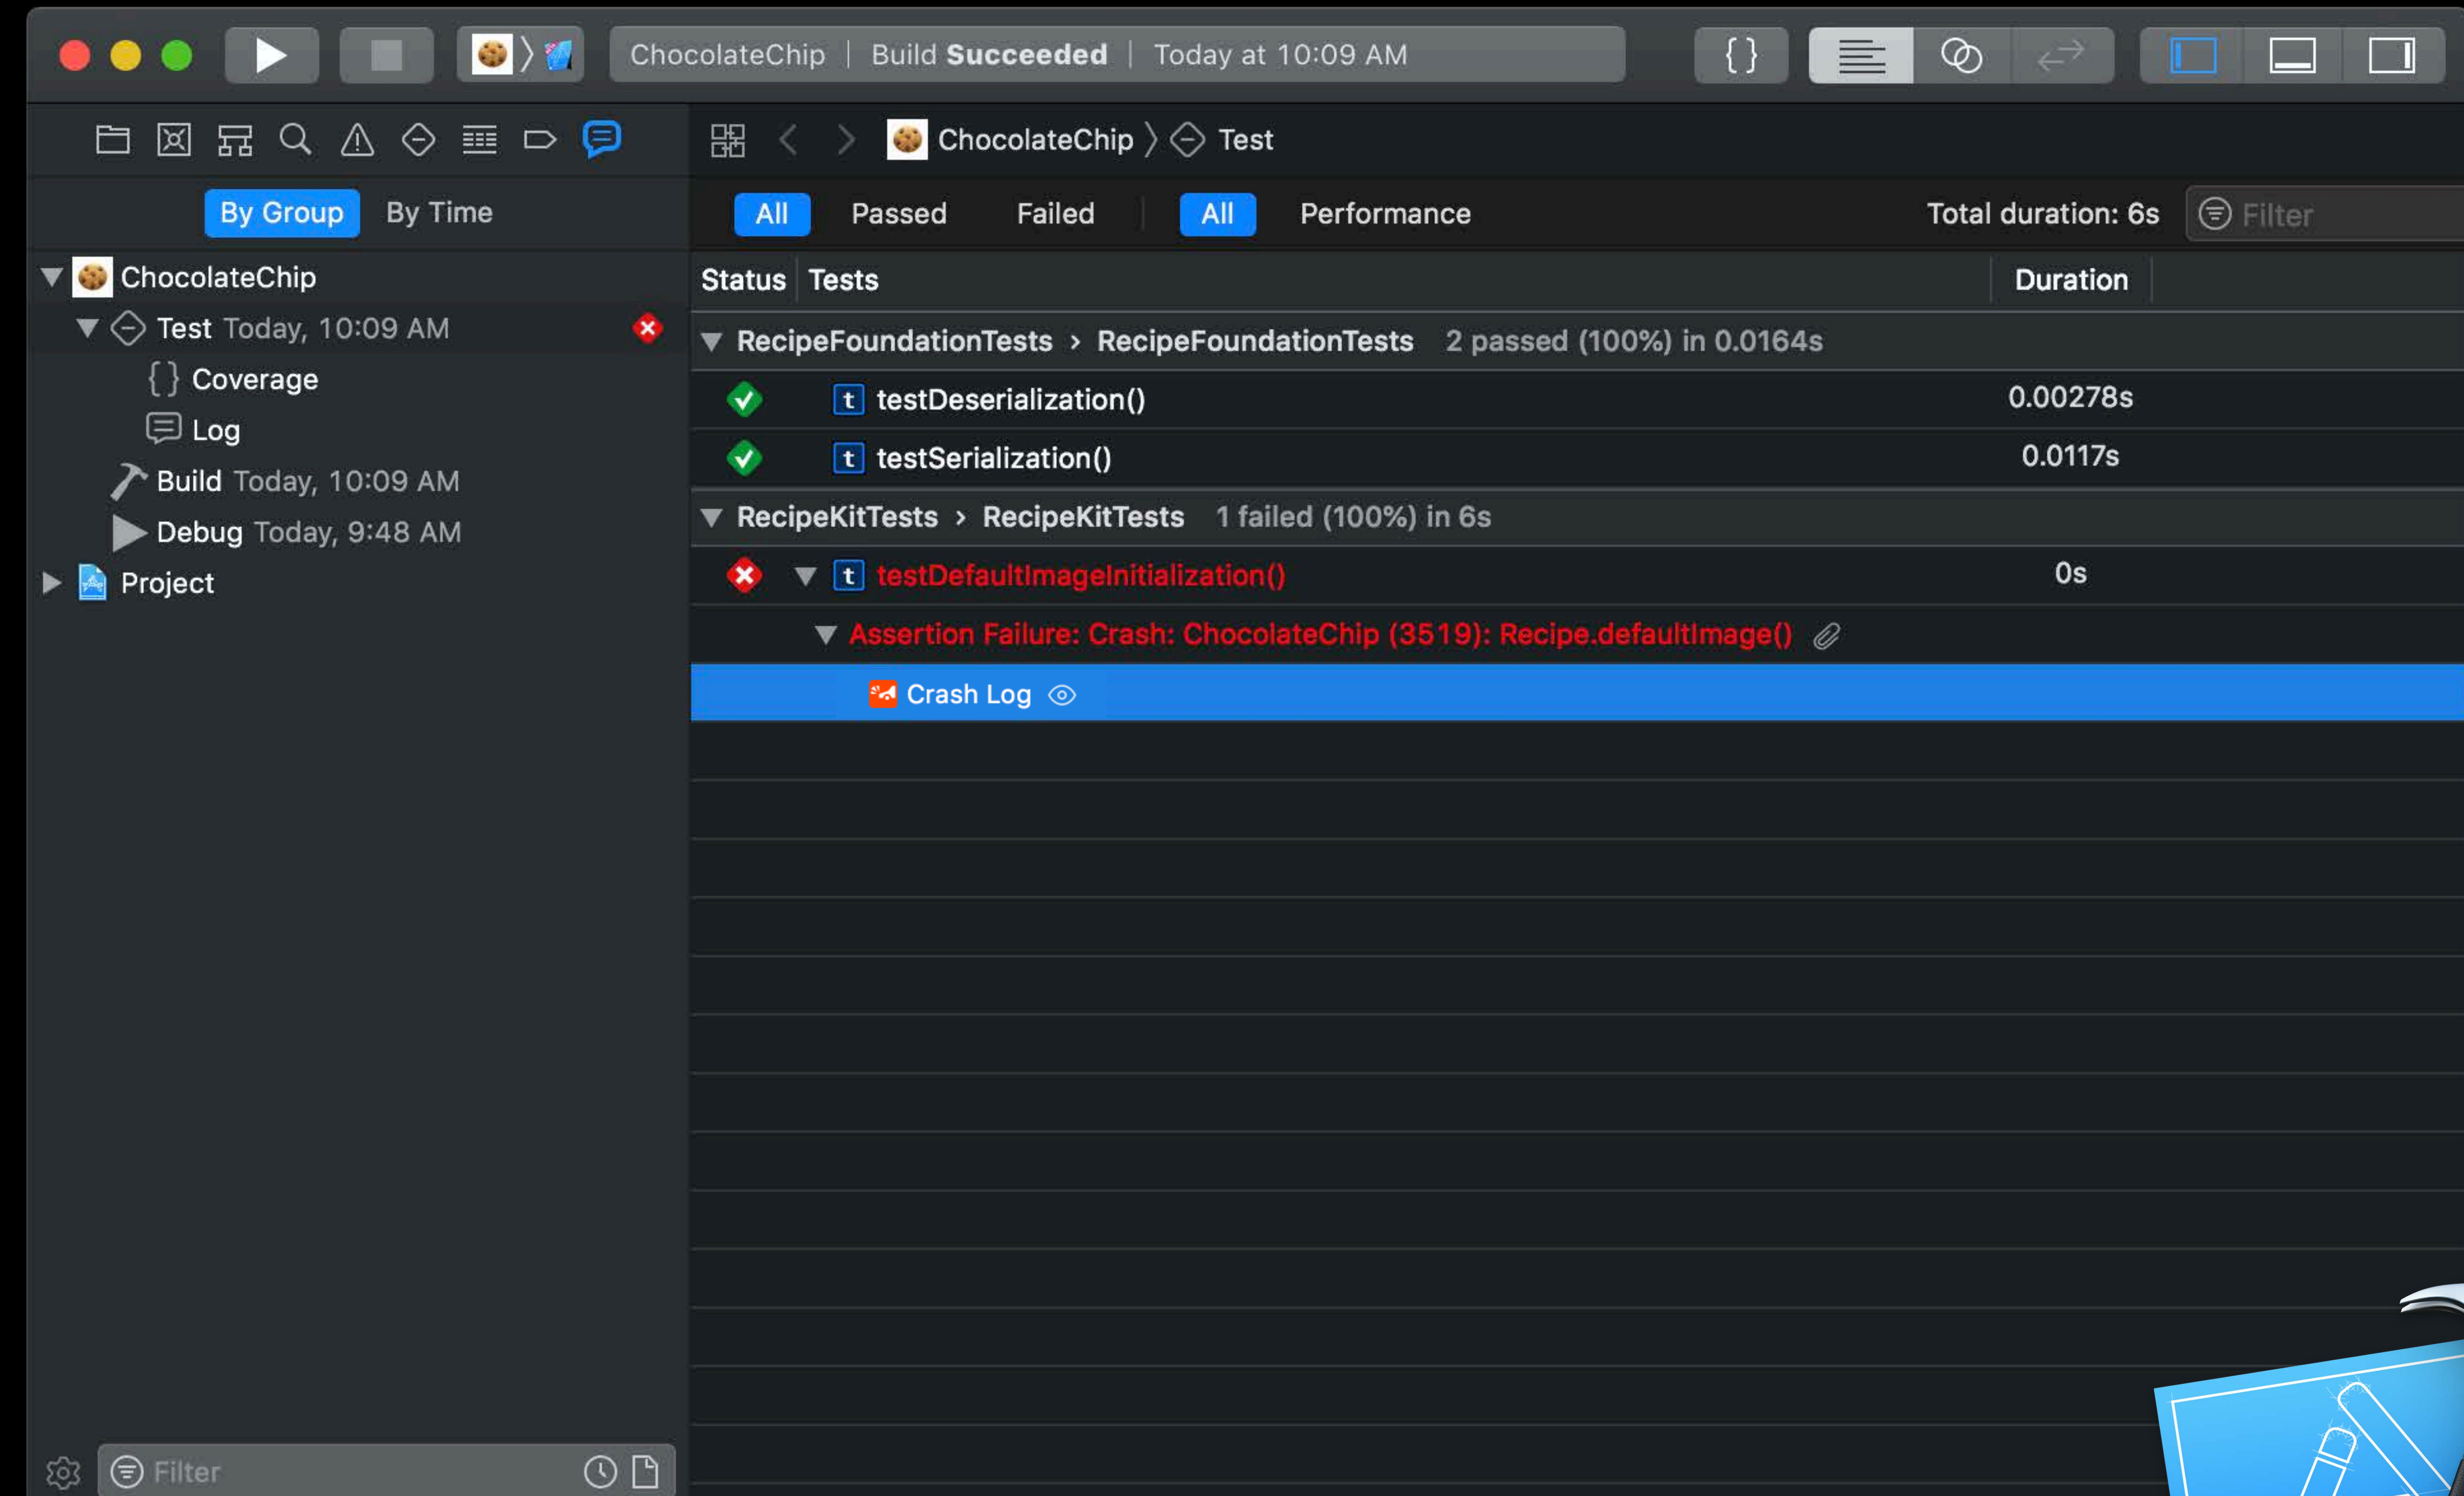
ChocolateChip | Build **Succeeded** | Today at 10:09 AM

ChocolateChip 〉 Test

By Group By Time

ChocolateChip
Test Today, 10:09 AM
Coverage
Log
Build Today, 10:09 AM
Debug Today, 9:48 AM
Project

All Passed Failed All Performance Total duration: 6s Filter

| Status | Tests | Duration |
|---|---|---|
| | RecipeFoundationTests › RecipeFoundationTests 2 passed (100%) in 0.0164s | |
| | testDeserialization() | 0.00278s |
| | testSerialization() | 0.0117s |
| | RecipeKitTests › RecipeKitTests 1 failed (100%) in 6s | |
| | testDefaultImageInitialization() | 0s |
| | Assertion Failure: Crash: ChocolateChip (3519): Recipe.defaultImage() | |
| | Crash Log | |

Filter